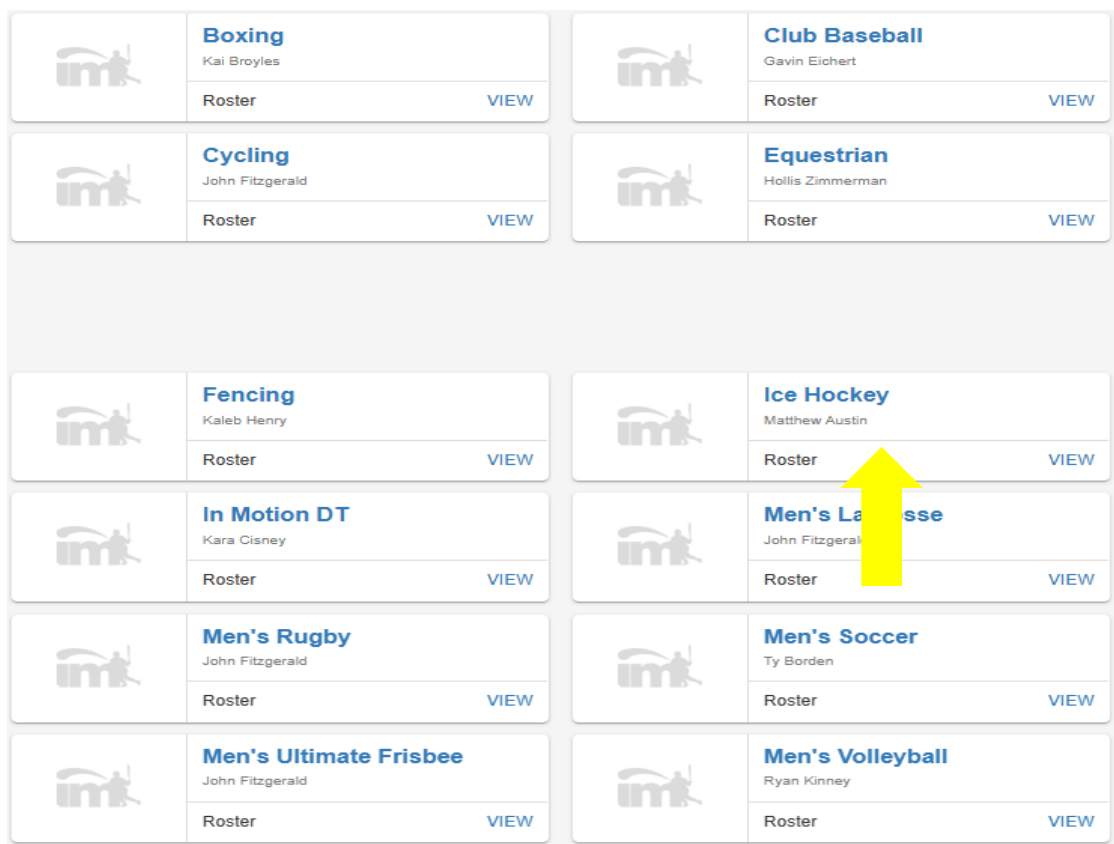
Boxing
Kai Broyles
Roster VIEW

Club Baseball
Gavin Eichert
Roster VIEW

Cycling
John Fitzgerald
Roster VIEW

Equestrian
Hollis Zimmerman
Roster VIEW

Fencing
Kaleb Henry
Roster VIEW

Ice Hockey
Matthew Austin
Roster VIEW

In Motion DT
Kara Cisney
Roster VIEW

Men's La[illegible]sse
John Fitzgeral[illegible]
Roster VIEW

Men's Rugby
John Fitzgerald
Roster VIEW

Men's Soccer
Ty Borden
Roster VIEW

Men's Ultimate Frisbee
John Fitzgerald
Roster VIEW

Men's Volleyball
Ryan Kinney
Roster VIEW